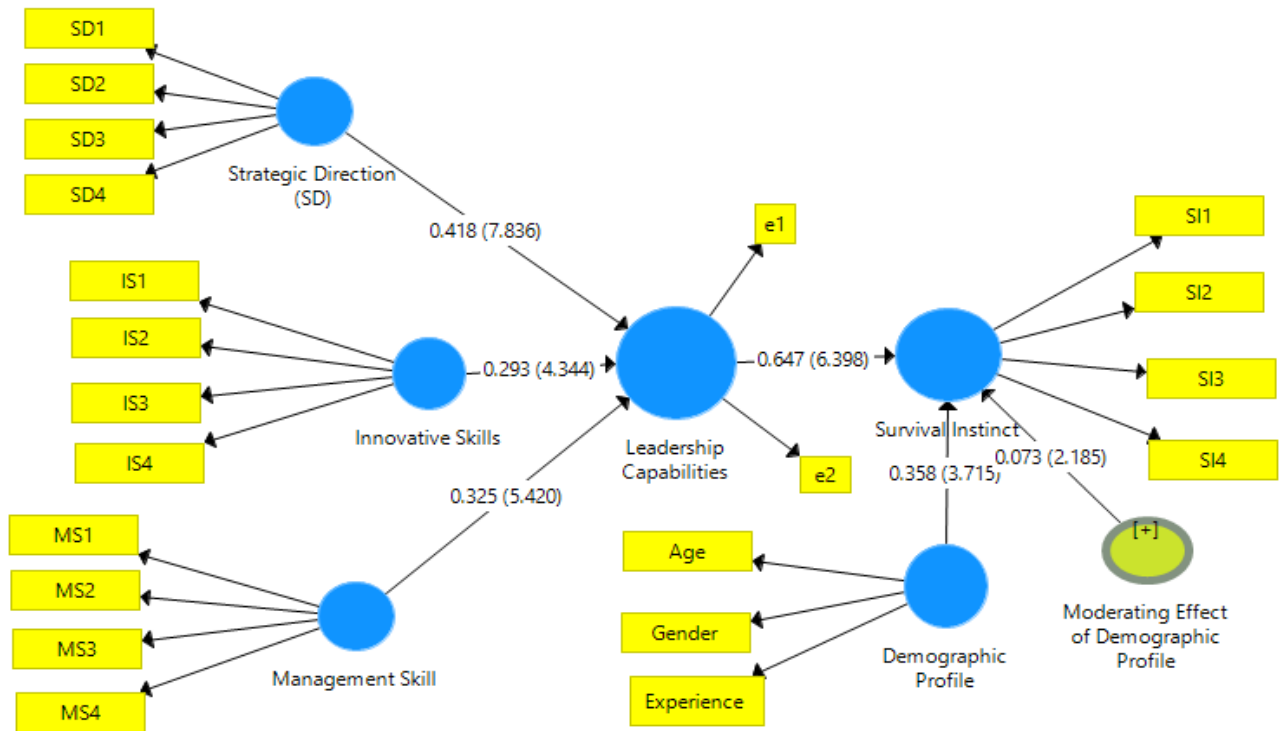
SD1
SD2
SD3
SD4
Strategic Direction (SD)
0.418 (7.836)
e1
SI1
SI2
SI3
SI4
IS1
IS2
IS3
IS4
Innovative Skills
0.293 (4.344)
Leadership Capabilities
0.647 (6.398)
Survival Instinct
e2
0.358 (3.715)
0.073 (2.185)
0.325 (5.420)
[+]
Moderating Effect of Demographic Profile
MS1
MS2
MS3
MS4
Management Skill
Age
Gender
Experience
Demographic Profile